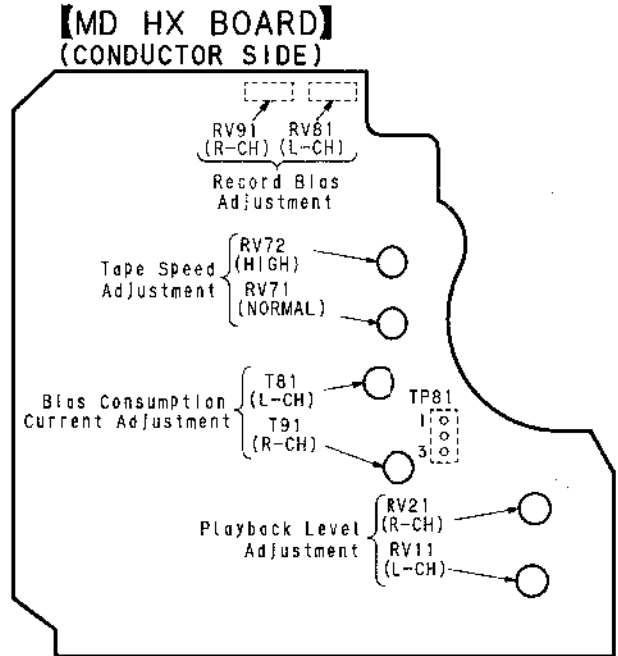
【MD HX BOARD】
(CONDUCTOR SIDE)

RV91 (R-CH) RV81 (L-CH)
Record Bias Adjustment

Tape Speed Adjustment
RV72 (HIGH)
RV71 (NORMAL)

Bias Consumption Current Adjustment
T81 (L-CH)
T91 (R-CH)

TP81
1
3

Playback Level Adjustment
RV21 (R-CH)
RV11 (L-CH)